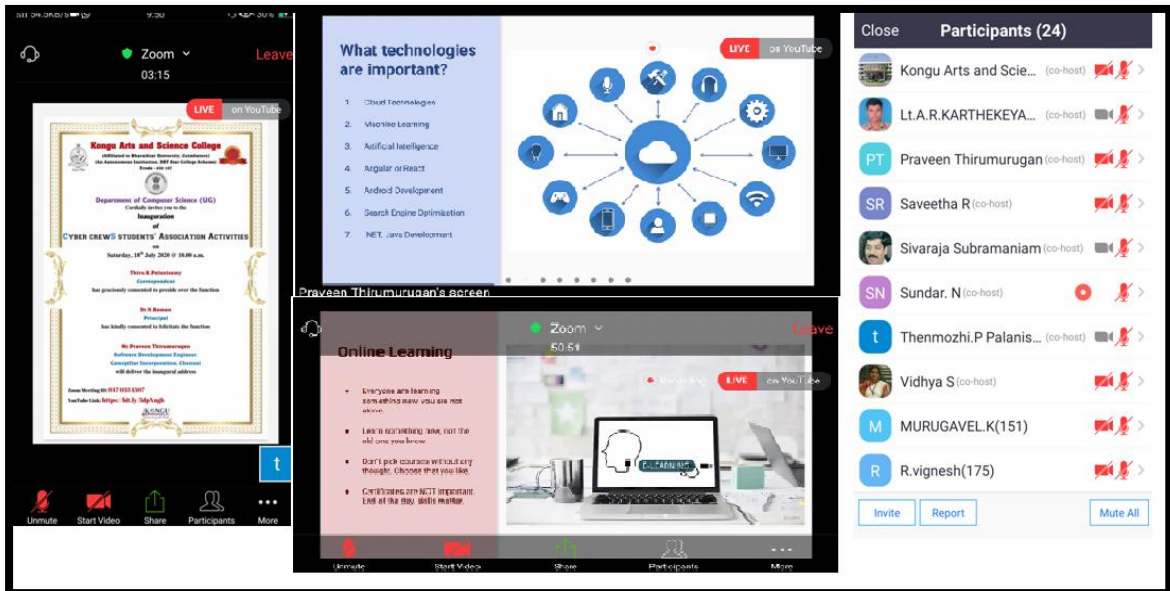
Zoom
03:15
Leave
LIVE on YouTube
Kongu Arts and Science College
(Affiliated to Bharathiar University, Coimbatore)
(An Autonomous Institution, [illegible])
Erode - 638 107
Department of Computer Science (UG)
Cordially invites you to the
Inauguration
of
CYBER CREWS STUDENTS' ASSOCIATION ACTIVITIES
on
Saturday, 18th July 2020 @ 10.00 a.m.
Thiru S.Palanisamy
Correspondent
has graciously consented to preside over the function
Dr N Raman
Principal
has kindly consented to felicitate the function
Mr Praveen Thirumurugan
Software Development Engineer
Caterpillar Incorporation, Chennai
will deliver the inaugural address
Zoom Meeting ID: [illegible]
YouTube Link: https://bit.ly/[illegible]
t
Unmute Start Video Share Participants More

What technologies are important?
LIVE on YouTube
1. Cloud Technologies
2. Machine Learning
3. Artificial Intelligence
4. Angular or React
5. Android Development
6. Search Engine Optimization
7. .NET, Java Development
Praveen Thirumurugan's screen

Zoom
50:51
Leave
Online Learning
Recording LIVE on YouTube
Everyone are learning something new, you are not alone.
Learn something new, not the old one you know.
Don't pick courses without any thought. Choose that you like.
Certificates are NOT important. End of the day, skills matter.
E-LEARNING
Unmute Start Video Share Participants More

Close Participants (24)
Kongu Arts and Scie... (co-host)
Lt.A.R.KARTHEKEYA... (co-host)
PT Praveen Thirumurugan (co-host)
SR Saveetha R (co-host)
Sivaraja Subramaniam (co-host)
SN Sundar. N (co-host)
t Thenmozhi.P Palanis... (co-host)
Vidhya S (co-host)
M MURUGAVEL.K(151)
R R.vignesh(175)
Invite Report Mute All